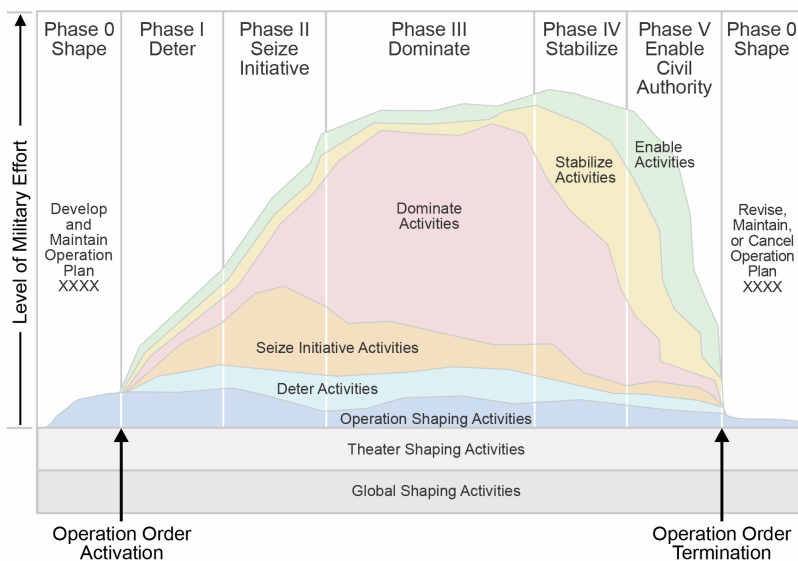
Phase 0 Shape

Phase I Deter

Phase II Seize Initiative

Phase III Dominate

Phase IV Stabilize

Phase V Enable Civil Authority

Phase 0 Shape

Level of Military Effort

Develop and Maintain Operation Plan XXXX

Dominate Activities

Stabilize Activities

Enable Activities

Revise, Maintain, or Cancel Operation Plan XXXX

Seize Initiative Activities

Deter Activities

Operation Shaping Activities

Theater Shaping Activities

Global Shaping Activities

Operation Order Activation

Operation Order Termination